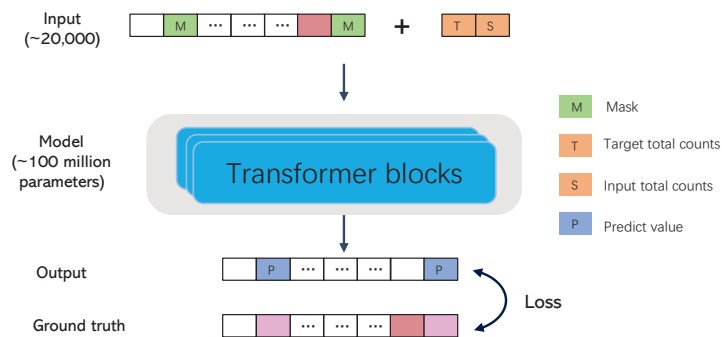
Input (~20,000)

M ··· ··· ··· M

+

T S

Model (~100 million parameters)

Transformer blocks

Output

P ··· ··· ··· P

Loss

Ground truth

··· ··· ···

M Mask

T Target total counts

S Input total counts

P Predict value